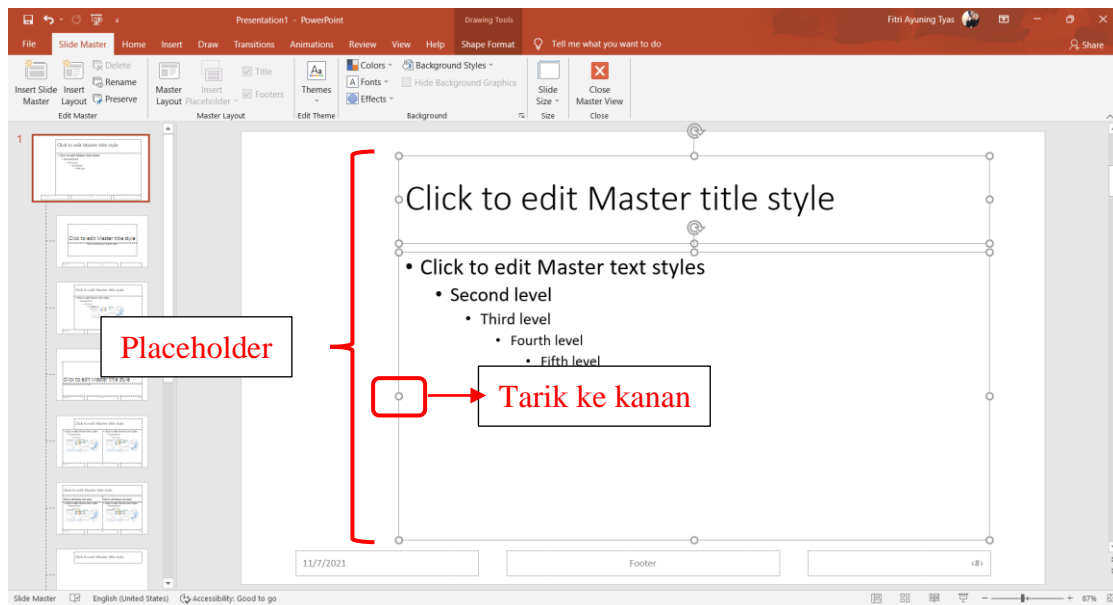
Presentation1 - PowerPoint

Drawing Tools

Fitri Ayuning Tyas

File Slide Master Home Insert Draw Transitions Animations Review View Help Shape Format Tell me what you want to do

Share

Insert Slide Master Insert Layout Delete Rename Preserve

Edit Master

Master Layout Insert Placeholder Title Footers

Master Layout

Themes

Edit Theme

Colors Fonts Effects Background Styles Hide Background Graphics

Background

Slide Size

Size

Close Master View

Close

1

Click to edit Master title style

Click to edit Master title style

Click to edit Master title style

Click to edit Master text styles

Second level

Third level

Fourth level

Fifth level

Placeholder

Tarik ke kanan

11/7/2021

Footer

‹#›

Slide Master English (United States) Accessibility: Good to go

87%